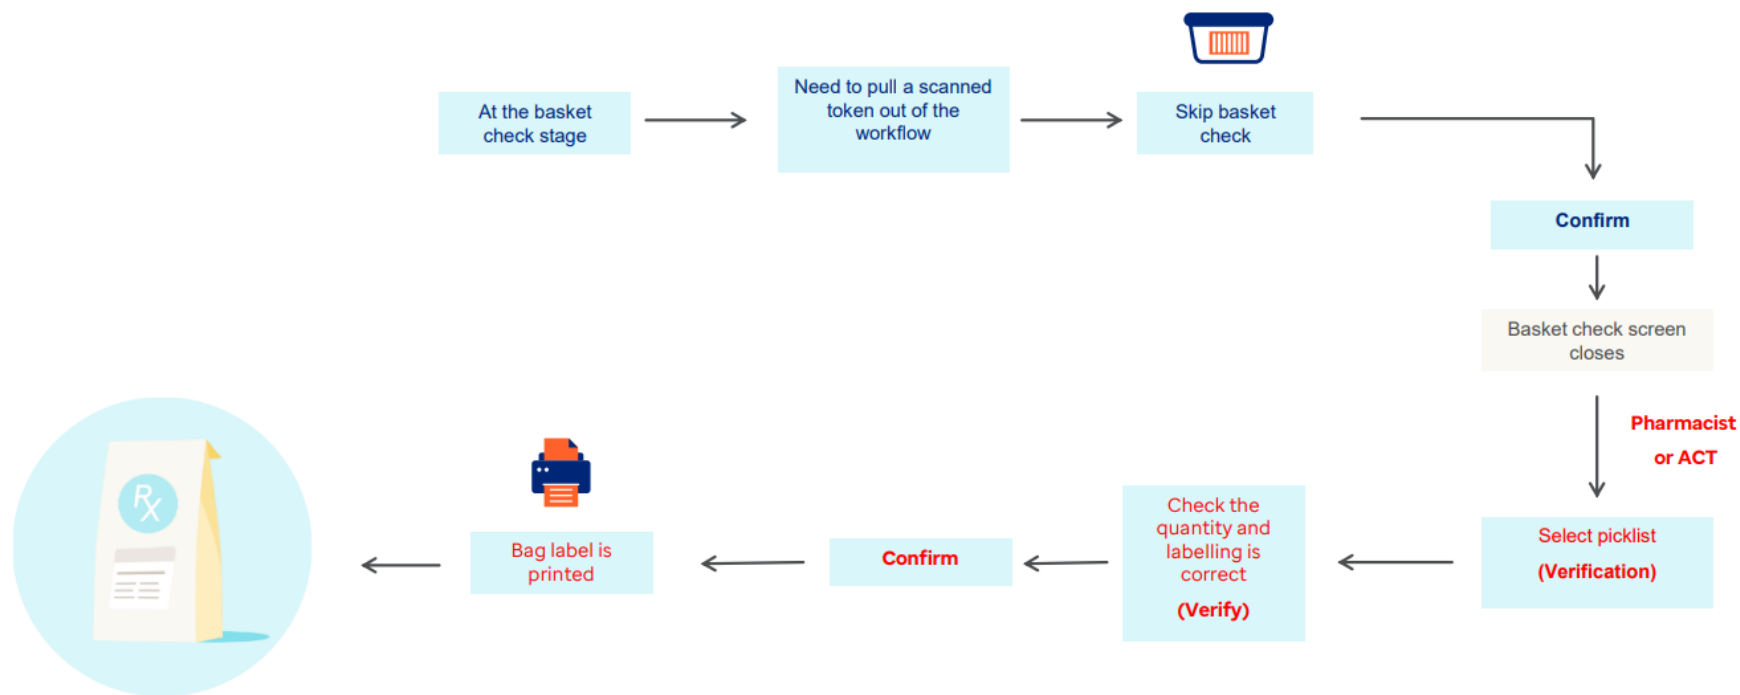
At the basket check stage

Need to pull a scanned token out of the workflow

Skip basket check

Confirm

Basket check screen closes

Pharmacist or ACT

Select picklist

(Verification)

Check the quantity and labelling is correct

(Verify)

Confirm

Bag label is printed

Rx